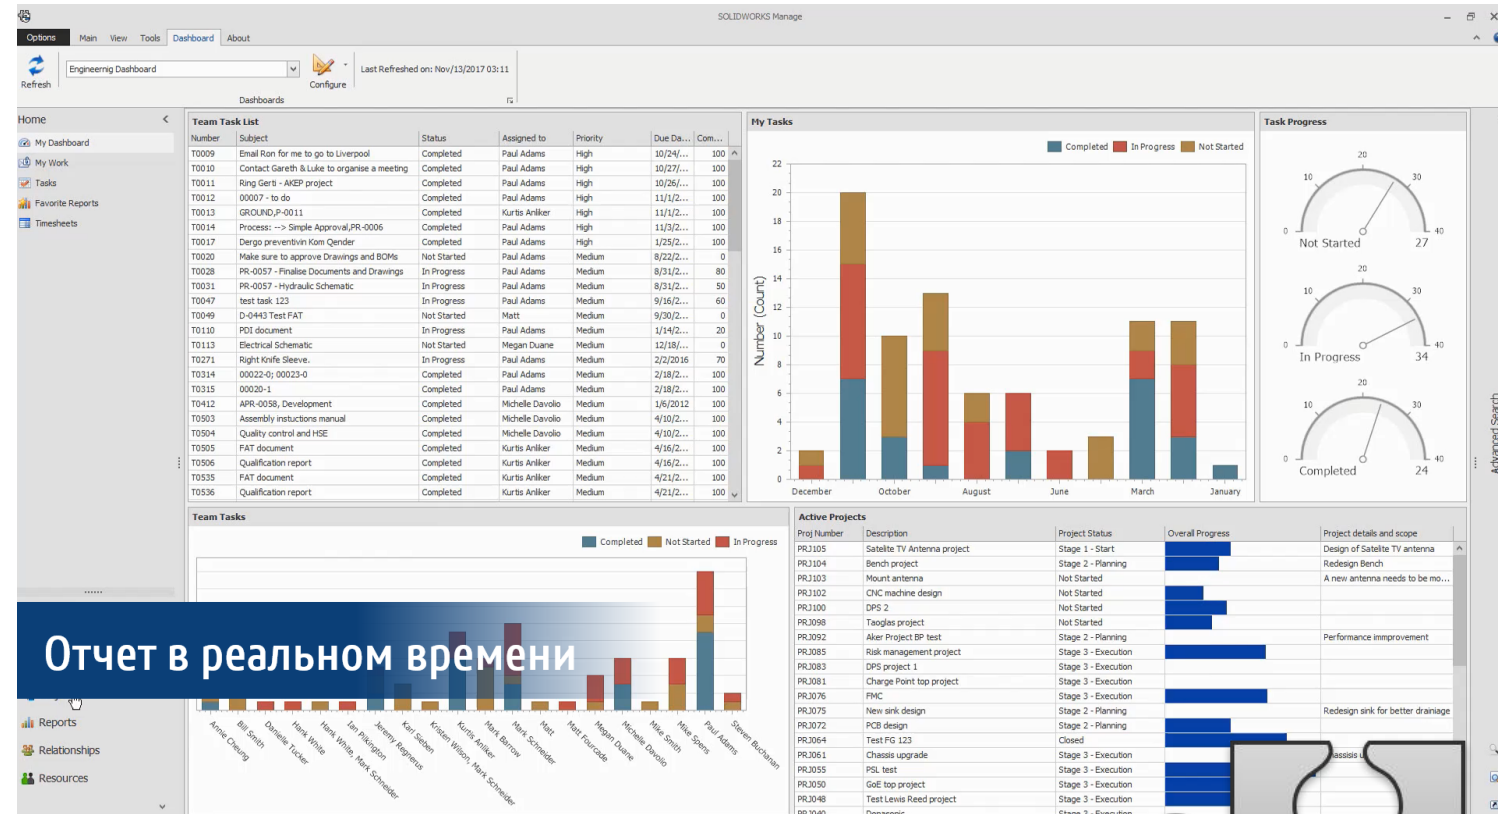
SOLIDWORKS Manage

Options | Main | View | Tools | Dashboard | About

Refresh
Engineernig Dashboard
Configure
Last Refreshed on: Nov/13/2017 03:11
Dashboards

Home
My Dashboard
My Work
Tasks
Favorite Reports
Timesheets

Team Task List

| Number | Subject | Status | Assigned to | Priority | Due Da... | Com... |
|---|---|---|---|---|---|---|
| T0009 | Email Ron for me to go to Liverpool | Completed | Paul Adams | High | 10/24/... | 100 |
| T0010 | Contact Gareth & Luke to organise a meeting | Completed | Paul Adams | High | 10/27/... | 100 |
| T0011 | Ring Gerti - AKEP project | Completed | Paul Adams | High | 10/26/... | 100 |
| T0012 | 00007 - to do | Completed | Paul Adams | High | 11/1/2... | 100 |
| T0013 | GROUND,P-0011 | Completed | Kurtis Anliker | High | 11/1/2... | 100 |
| T0014 | Process: --> Simple Approval,PR-0006 | Completed | Paul Adams | High | 11/3/2... | 100 |
| T0017 | Dergo preventivin Kom Qender | Completed | Paul Adams | High | 1/25/2... | 100 |
| T0020 | Make sure to approve Drawings and BOMs | Not Started | Paul Adams | Medium | 8/22/2... | 0 |
| T0028 | PR-0057 - Finalise Documents and Drawings | In Progress | Paul Adams | Medium | 8/31/2... | 80 |
| T0031 | PR-0057 - Hydraulic Schematic | In Progress | Paul Adams | Medium | 8/31/2... | 50 |
| T0047 | test task 123 | In Progress | Paul Adams | Medium | 9/16/2... | 60 |
| T0049 | D-0443 Test FAT | Not Started | Matt | Medium | 9/30/2... | 0 |
| T0110 | PDI document | In Progress | Paul Adams | Medium | 1/14/2... | 20 |
| T0113 | Electrical Schematic | Not Started | Megan Duane | Medium | 12/18/... | 0 |
| T0271 | Right Knife Sleeve. | In Progress | Paul Adams | Medium | 2/2/2016 | 70 |
| T0314 | 00022-0; 00023-0 | Completed | Paul Adams | Medium | 2/18/2... | 100 |
| T0315 | 00020-1 | Completed | Paul Adams | Medium | 2/18/2... | 100 |
| T0412 | APR-0058, Development | Completed | Michelle Davolio | Medium | 1/6/2012 | 100 |
| T0503 | Assembly instuctions manual | Completed | Michelle Davolio | Medium | 4/10/2... | 100 |
| T0504 | Quality control and HSE | Completed | Michelle Davolio | Medium | 4/10/2... | 100 |
| T0505 | FAT document | Completed | Kurtis Anliker | Medium | 4/16/2... | 100 |
| T0506 | Qualification report | Completed | Kurtis Anliker | Medium | 4/16/2... | 100 |
| T0535 | FAT document | Completed | Kurtis Anliker | Medium | 4/21/2... | 100 |
| T0536 | Qualification report | Completed | Kurtis Anliker | Medium | 4/21/2... | 100 |

My Tasks
Completed In Progress Not Started
Number (Count)
22 20 18 16 14 12 10 8 6 4 2 0
December October August June March January

Task Progress
20 10 30 0 40 Not Started 27
20 10 30 0 40 In Progress 34
20 10 30 0 40 Completed 24

Team Tasks
Completed Not Started In Progress
Anne Cheung Bill Smith Danielle Tucker Hank White Hank White, Mark Schneider Ian Pilkington Jeremy Regnerus Karl Sieben Kristen Wilson, Mark Schneider Kurtis Anliker Mark Barrow Mark Schneider Matt Matt Fourcade Megan Duane Michelle Davolio Mike Smith Mike Spens Paul Adams Steven Buchanan

Active Projects

| Proj Number | Description | Project Status | Overall Progress | Project details and scope |
|---|---|---|---|---|
| PRJ105 | Satelite TV Antenna project | Stage 1 - Start | | Design of Satelite TV antenna |
| PRJ104 | Bench project | Stage 2 - Planning | | Redesign Bench |
| PRJ103 | Mount antenna | Not Started | | A new antenna needs to be mo... |
| PRJ102 | CNC machine design | Not Started | | |
| PRJ100 | DPS 2 | Not Started | | |
| PRJ098 | Taoglas project | Not Started | | |
| PRJ092 | Aker Project BP test | Stage 2 - Planning | | Performance improvement |
| PRJ085 | Risk management project | Stage 3 - Execution | | |
| PRJ083 | DPS project 1 | Stage 3 - Execution | | |
| PRJ081 | Charge Point top project | Stage 3 - Execution | | |
| PRJ076 | FMC | Stage 3 - Execution | | |
| PRJ075 | New sink design | Stage 2 - Planning | | Redesign sink for better drainage |
| PRJ072 | PCB design | Stage 2 - Planning | | |
| PRJ064 | Test FG 123 | Closed | | |
| PRJ061 | Chassis upgrade | Stage 3 - Execution | | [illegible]assis u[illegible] |
| PRJ055 | PSL test | Stage 3 - Execution | | |
| PRJ050 | GoE top project | Stage 3 - Execution | | |
| PRJ048 | Test Lewis Reed project | Stage 3 - Execution | | |

Reports
Relationships
Resources
Advanced Search

Отчет в реальном времени